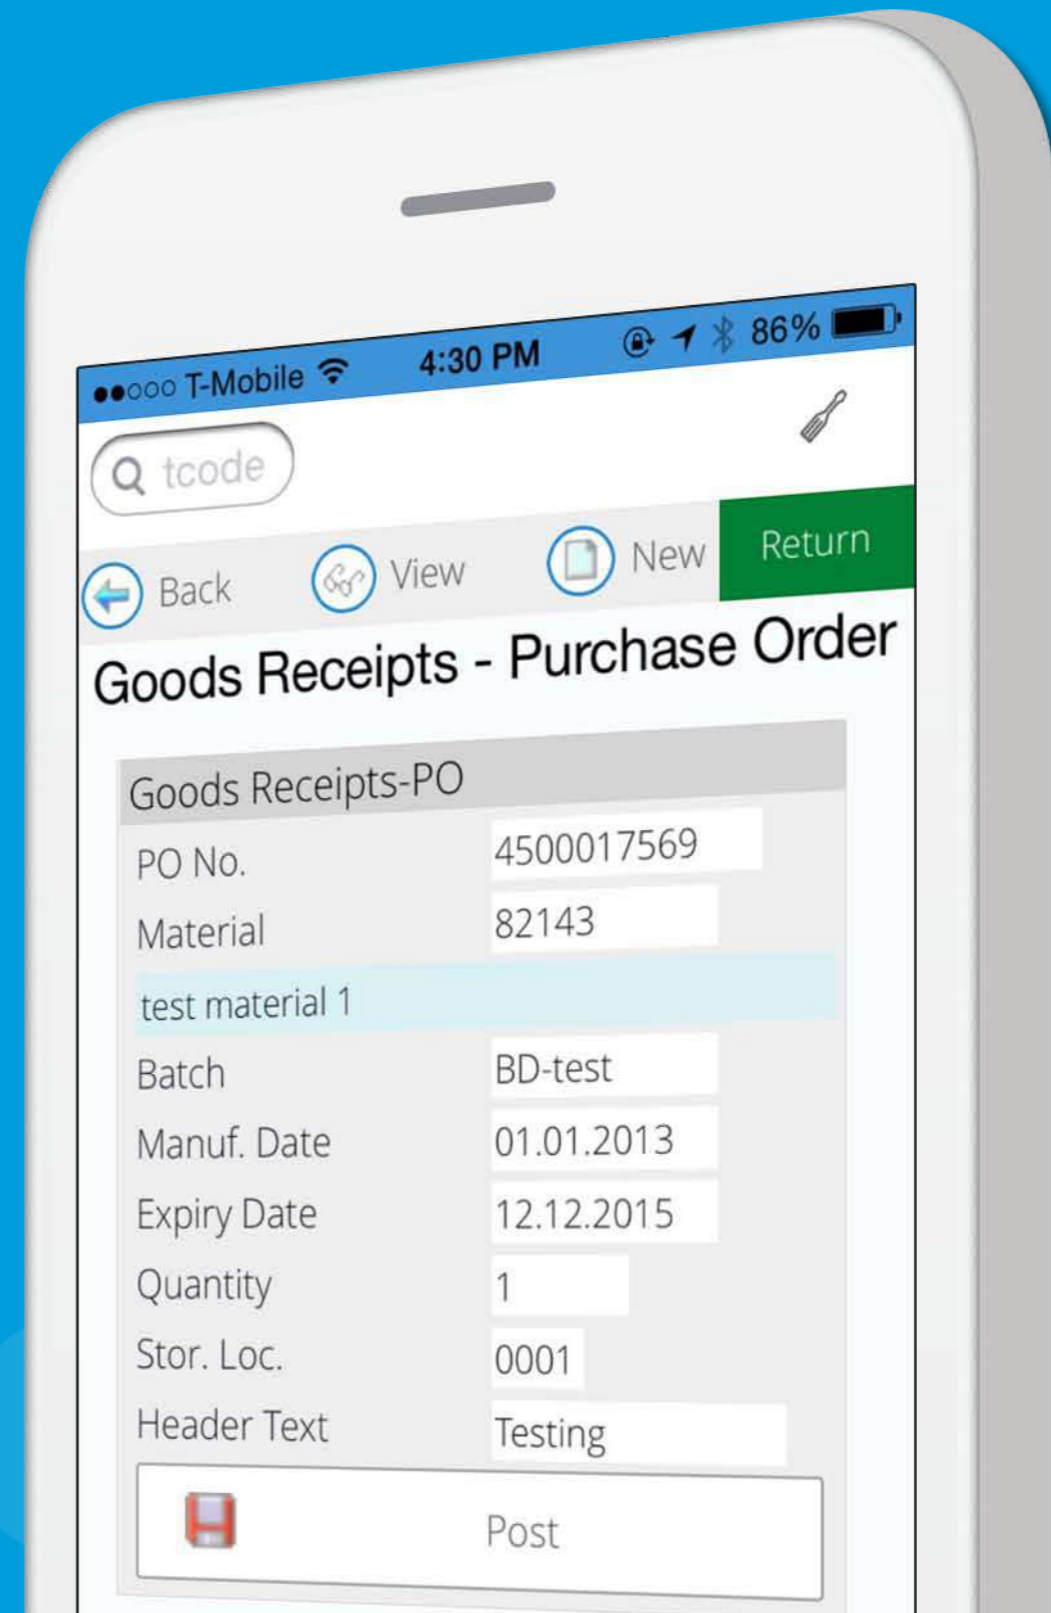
●●○○○ T-Mobile 4:30 PM 86%

tcode

Back View New Return

Goods Receipts - Purchase Order

Goods Receipts-PO

| | |
|---|---|
| PO No. | 4500017569 |
| Material | 82143 |
| test material 1 | |
| Batch | BD-test |
| Manuf. Date | 01.01.2013 |
| Expiry Date | 12.12.2015 |
| Quantity | 1 |
| Stor. Loc. | 0001 |
| Header Text | Testing |

Post